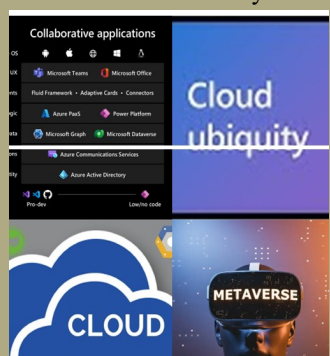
Collaborative applications

OS

UX Microsoft Teams Microsoft Office

ents Fluid Framework • Adaptive Cards • Connectors

ogic Azure PaaS Power Platform

ata Microsoft Graph Microsoft Dataverse

ons Azure Communications Services

tity Azure Active Directory

Pro-dev Low/no code

Cloud ubiquity

CLOUD

METAVERSE